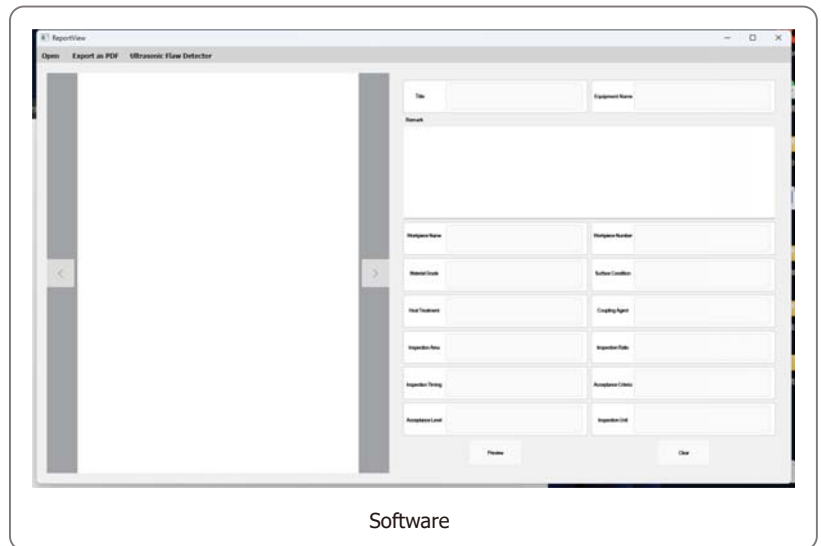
ReportView

Open Export as PDF Ultrasonic Flaw Detector

Title

Equipment Name

Remark

Workpiece Name

Workpiece Number

Material Grade

Surface Condition

Heat Treatment

Coupling Agent

Inspection Area

Inspection Ratio

Inspection Timing

Acceptance Criteria

Acceptance Level

Inspection Unit

Preview

Clear

Software